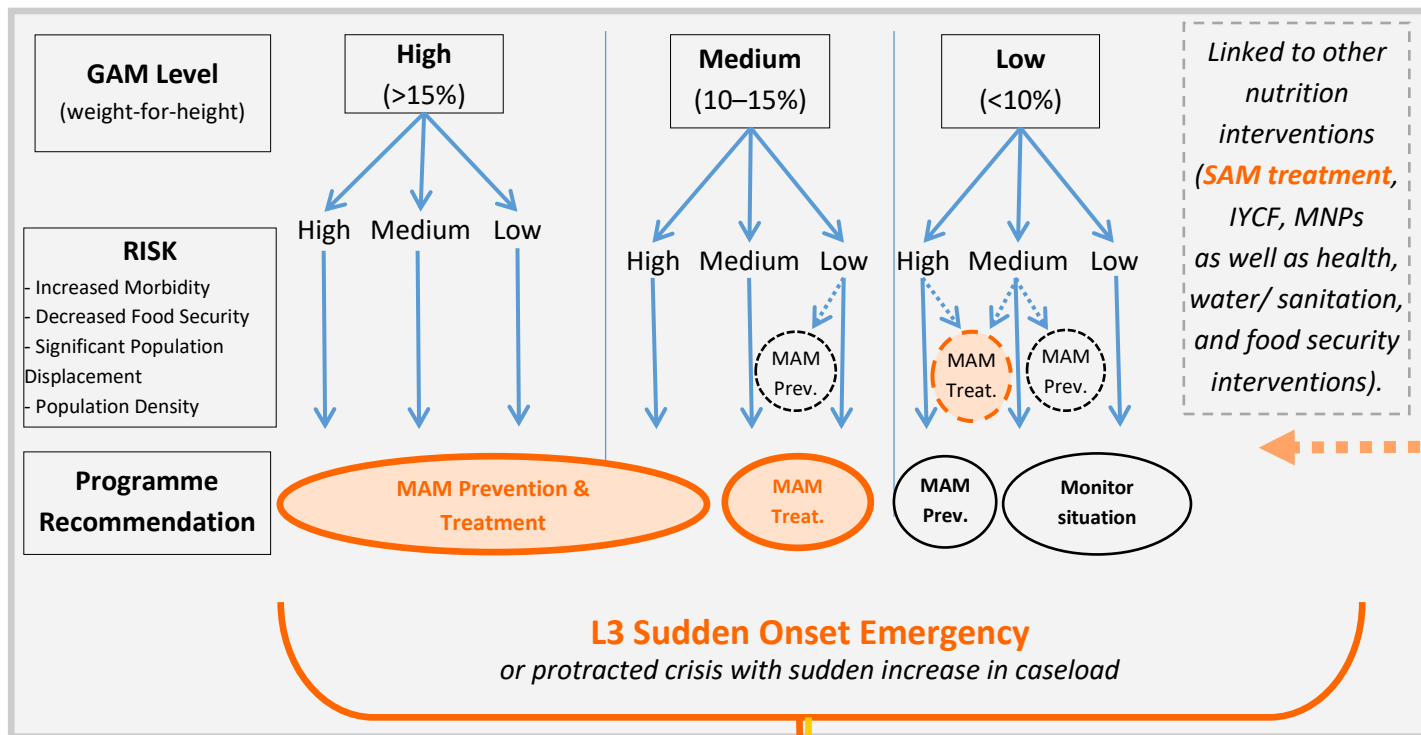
GAM Level
(weight-for-height)

High
(>15%)

Medium
(10–15%)

Low
(<10%)

Linked to other nutrition interventions (SAM treatment, IYCF, MNPs as well as health, water/ sanitation, and food security interventions).

RISK
- Increased Morbidity
- Decreased Food Security
- Significant Population Displacement
- Population Density

High Medium Low

High Medium Low

High Medium Low

MAM Prev.

MAM Treat.

MAM Prev.

Programme Recommendation

MAM Prevention & Treatment

MAM Treat.

MAM Prev.

Monitor situation

L3 Sudden Onset Emergency
or protracted crisis with sudden increase in caseload